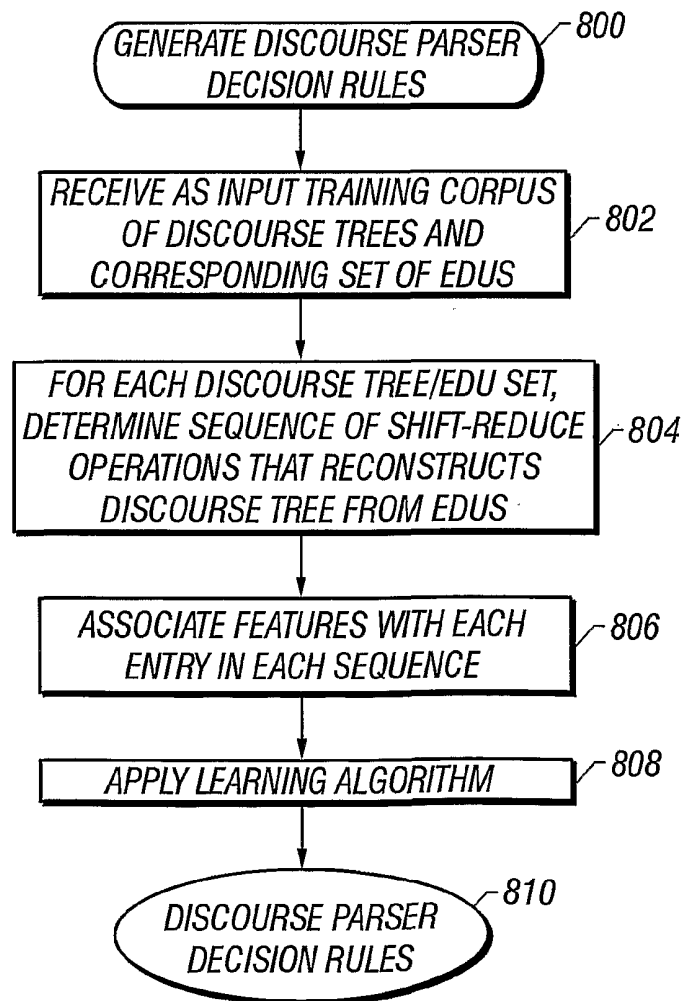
GENERATE DISCOURSE PARSER DECISION RULES
800

RECEIVE AS INPUT TRAINING CORPUS OF DISCOURSE TREES AND CORRESPONDING SET OF EDUS
802

FOR EACH DISCOURSE TREE/EDU SET, DETERMINE SEQUENCE OF SHIFT-REDUCE OPERATIONS THAT RECONSTRUCTS DISCOURSE TREE FROM EDUS
804

ASSOCIATE FEATURES WITH EACH ENTRY IN EACH SEQUENCE
806

APPLY LEARNING ALGORITHM
808

DISCOURSE PARSER DECISION RULES
810